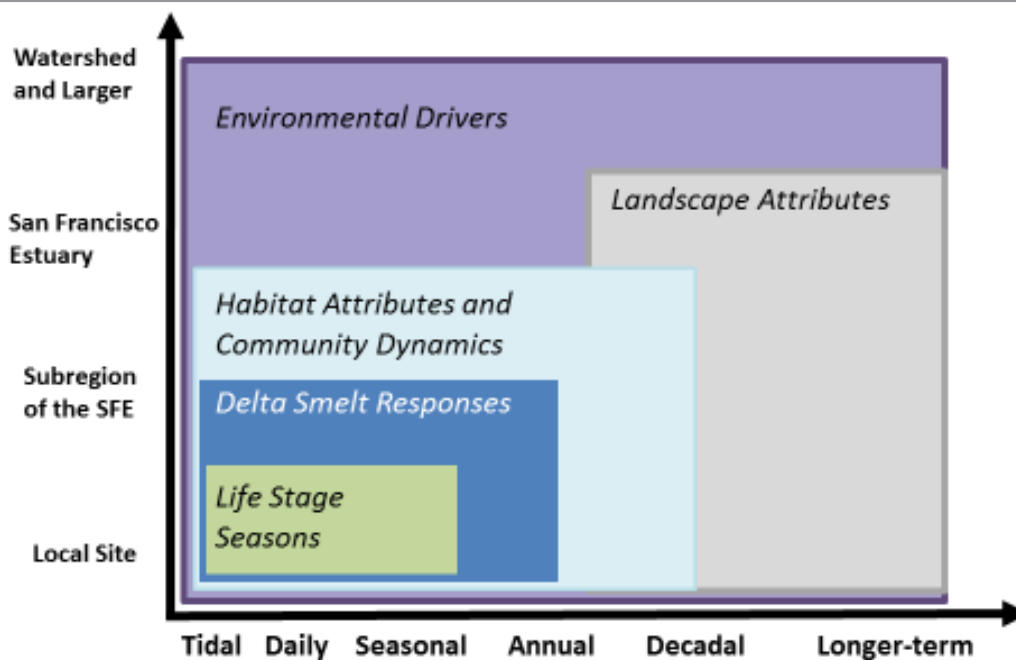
Watershed and Larger

San Francisco Estuary

Subregion of the SFE

Local Site

Environmental Drivers

Landscape Attributes

Habitat Attributes and Community Dynamics

Delta Smelt Responses

Life Stage Seasons

Tidal Daily Seasonal Annual Decadal Longer-term